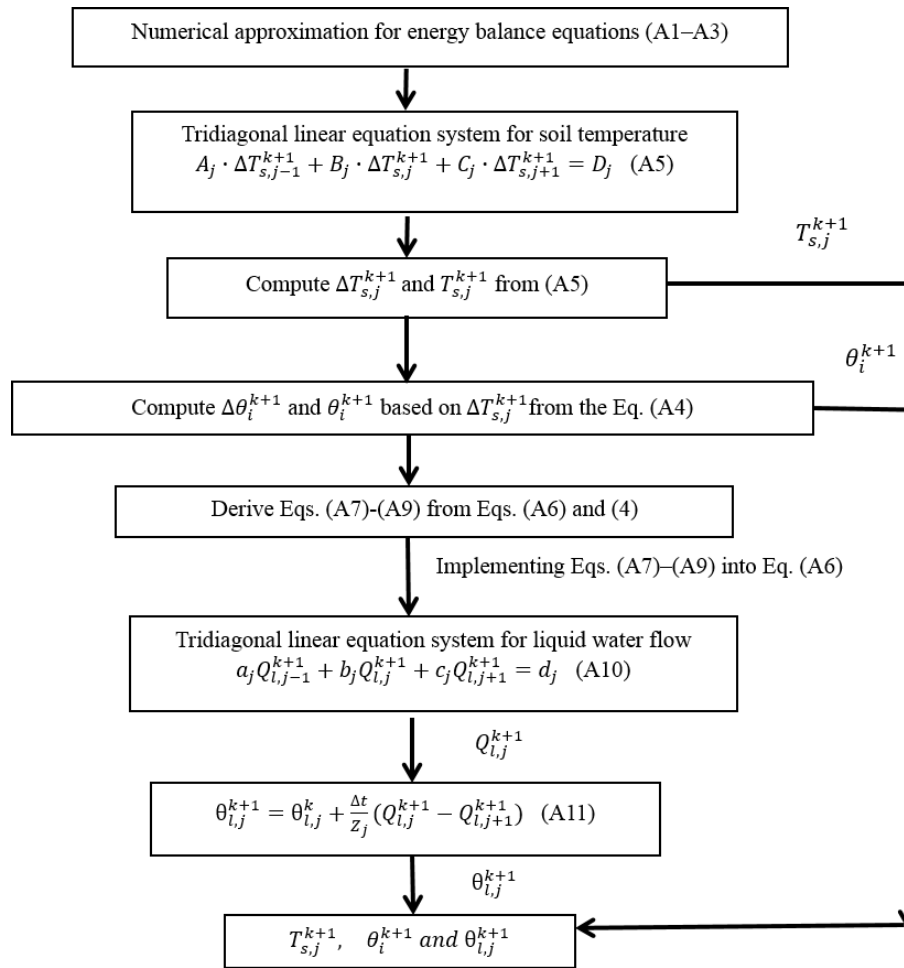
Numerical approximation for energy balance equations (A1–A3)

Tridiagonal linear equation system for soil temperature
$A_j \cdot \Delta T_{s,j-1}^{k+1} + B_j \cdot \Delta T_{s,j}^{k+1} + C_j \cdot \Delta T_{s,j+1}^{k+1} = D_j$ (A5)

$T_{s,j}^{k+1}$

Compute $\Delta T_{s,j}^{k+1}$ and $T_{s,j}^{k+1}$ from (A5)

$\theta_i^{k+1}$

Compute $\Delta\theta_i^{k+1}$ and $\theta_i^{k+1}$ based on $\Delta T_{s,j}^{k+1}$ from the Eq. (A4)

Derive Eqs. (A7)-(A9) from Eqs. (A6) and (4)

Implementing Eqs. (A7)–(A9) into Eq. (A6)

Tridiagonal linear equation system for liquid water flow
$a_j Q_{l,j-1}^{k+1} + b_j Q_{l,j}^{k+1} + c_j Q_{l,j+1}^{k+1} = d_j$ (A10)

$Q_{l,j}^{k+1}$

$\theta_{l,j}^{k+1} = \theta_{l,j}^{k} + \frac{\Delta t}{Z_j}(Q_{l,j}^{k+1} - Q_{l,j+1}^{k+1})$ (A11)

$\theta_{l,j}^{k+1}$

$T_{s,j}^{k+1}$, $\theta_i^{k+1}$ $and$ $\theta_{l,j}^{k+1}$